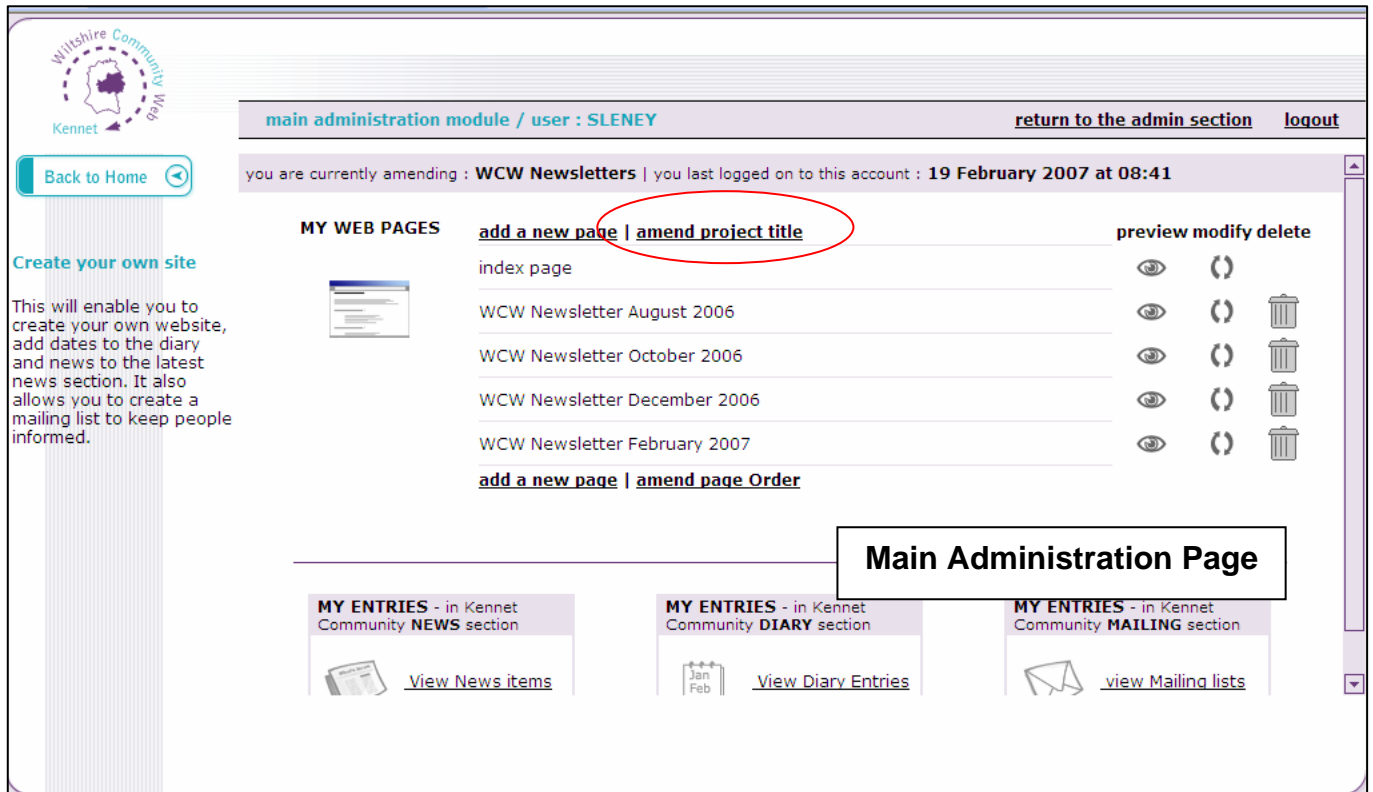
Wiltshire Community Web
Kennet

main administration module / user : SLENEY

return to the admin section

logout

Back to Home

you are currently amending : WCW Newsletters | you last logged on to this account : 19 February 2007 at 08:41

Create your own site

This will enable you to create your own website, add dates to the diary and news to the latest news section. It also allows you to create a mailing list to keep people informed.

MY WEB PAGES

add a new page | amend project title

preview modify delete

index page

WCW Newsletter August 2006

WCW Newsletter October 2006

WCW Newsletter December 2006

WCW Newsletter February 2007

add a new page | amend page Order

Main Administration Page

MY ENTRIES - in Kennet Community NEWS section

View News items

MY ENTRIES - in Kennet Community DIARY section

Jan
Feb

View Diary Entries

MY ENTRIES - in Kennet Community MAILING section

view Mailing lists